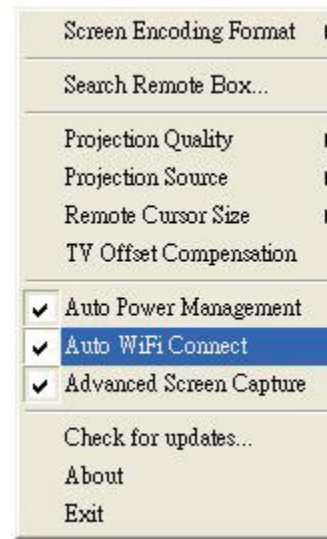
Screen Encoding Format

Search Remote Box...

Projection Quality
Projection Source
Remote Cursor Size
TV Offset Compensation

Auto Power Management
Auto WiFi Connect
Advanced Screen Capture

Check for updates...
About
Exit